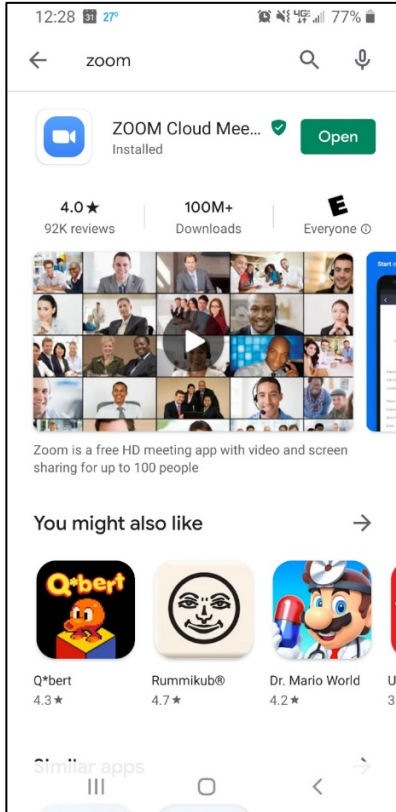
12:28 31 27° 77%

zoom

ZOOM Cloud Mee...
Installed
Open

4.0★
92K reviews

100M+
Downloads

E
Everyone ⓘ

Start

Zoom is a free HD meeting app with video and screen sharing for up to 100 people

You might also like

Q*bert

Q*bert
4.3★

Rummikub®
4.7★

Dr. Mario World
4.2★

U
3

Similar apps